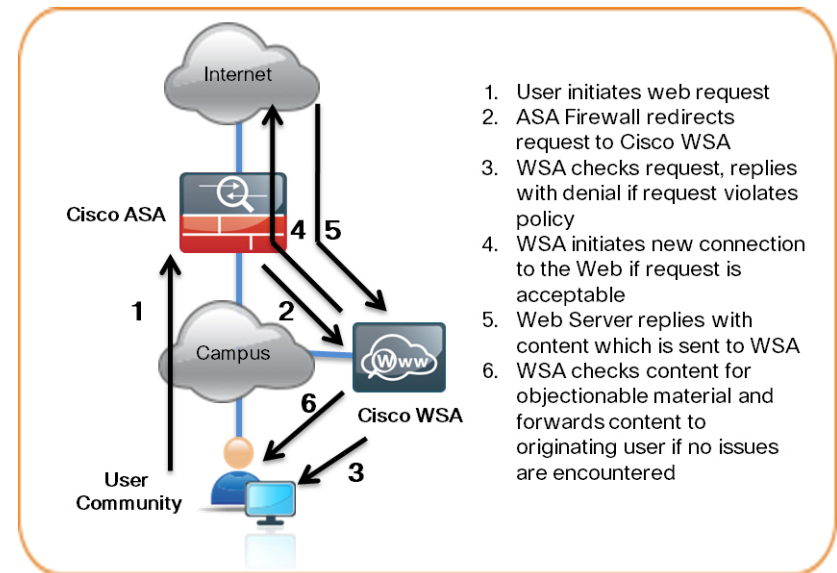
Internet

Cisco ASA

4

5

1

2

Campus

www

6

Cisco WSA

User Community

3

1. User initiates web request
2. ASA Firewall redirects request to Cisco WSA
3. WSA checks request, replies with denial if request violates policy
4. WSA initiates new connection to the Web if request is acceptable
5. Web Server replies with content which is sent to WSA
6. WSA checks content for objectionable material and forwards content to originating user if no issues are encountered